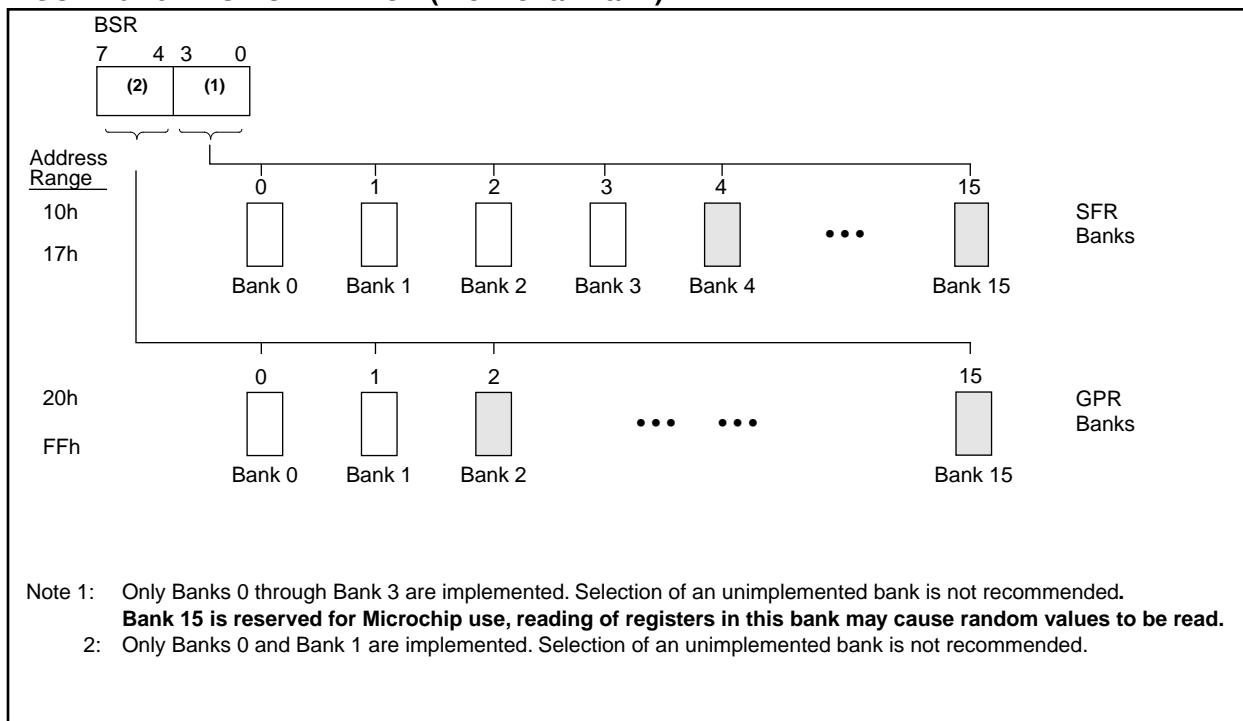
BSR

7 4 3 0

(2) (1)

Address Range

0 1 2 3 4 15

10h

17h

SFR Banks

Bank 0 Bank 1 Bank 2 Bank 3 Bank 4 Bank 15

0 1 2 15

20h

FFh

GPR Banks

Bank 0 Bank 1 Bank 2 Bank 15

Note 1: Only Banks 0 through Bank 3 are implemented. Selection of an unimplemented bank is not recommended. **Bank 15 is reserved for Microchip use, reading of registers in this bank may cause random values to be read.**

2: Only Banks 0 and Bank 1 are implemented. Selection of an unimplemented bank is not recommended.